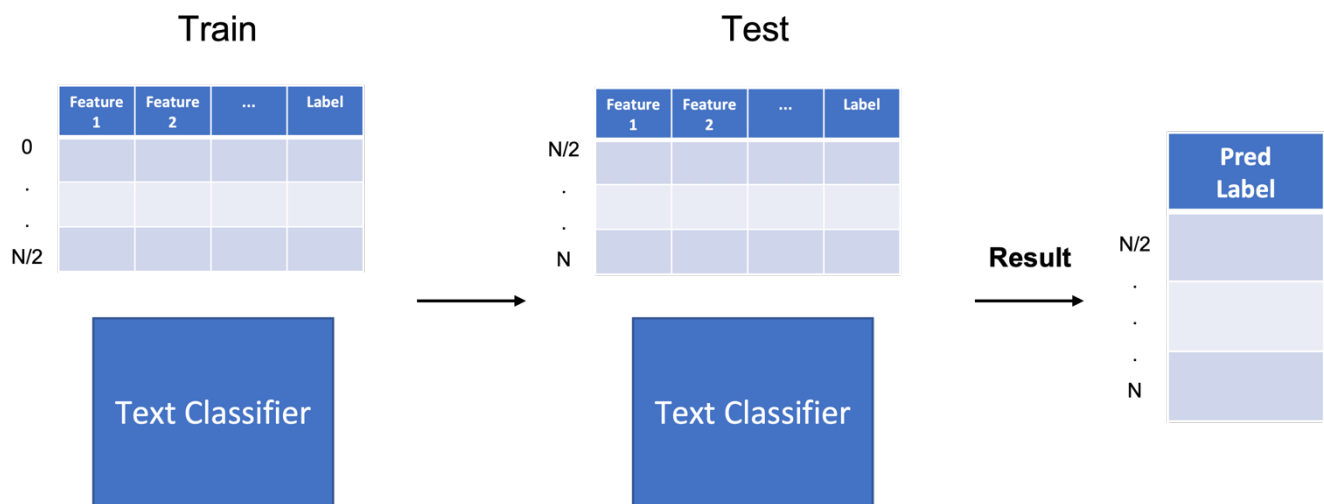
Train

| Feature 1 | Feature 2 | ... | Label |
|---|---|---|---|
| | | | |
| | | | |
| | | | |

0
.
.
N/2

Text Classifier

Test

| Feature 1 | Feature 2 | ... | Label |
|---|---|---|---|
| | | | |
| | | | |
| | | | |

N/2
.
.
N

Text Classifier

Result

| Pred Label |
|---|
| |
| |
| |

N/2
.
.
.
N